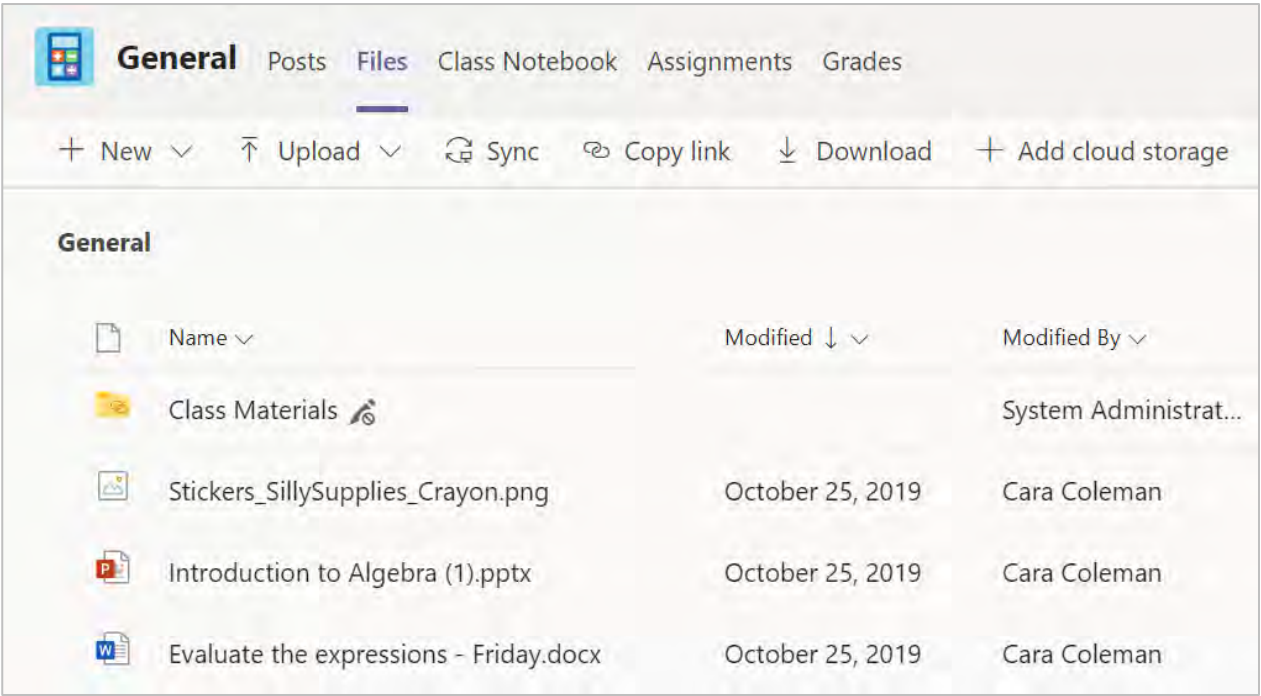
General Posts Files Class Notebook Assignments Grades

+ New ⌵ Upload ⌵ Sync Copy link Download + Add cloud storage

General

| Name ⌵ | Modified ↓ ⌵ | Modified By ⌵ |
|---|---|---|
| Class Materials | | System Administrat... |
| Stickers_SillySupplies_Crayon.png | October 25, 2019 | Cara Coleman |
| Introduction to Algebra (1).pptx | October 25, 2019 | Cara Coleman |
| Evaluate the expressions - Friday.docx | October 25, 2019 | Cara Coleman |